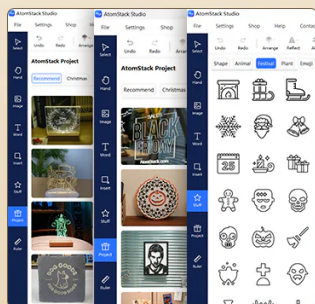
AtomStack Studio
File Settings Shop
Select Undo Redo Arrange
Hand
AtomStack Project
Recommend Christmas
Image
Word
Insert
Stuff
Project
Ruler

AtomStack Studio
File Settings Shop
Select Undo Redo
Hand
AtomStack Project
Recommend Christmas
Image
Word
Insert
Stuff
Project
Ruler
BLACK

AtomStack Studio
File Settings Shop Help
Select Undo Redo Arrange Reflect
Hand
Shape Animal Festival Plant Emoji
Image
Word
Insert
Stuff
Project
Ruler
25